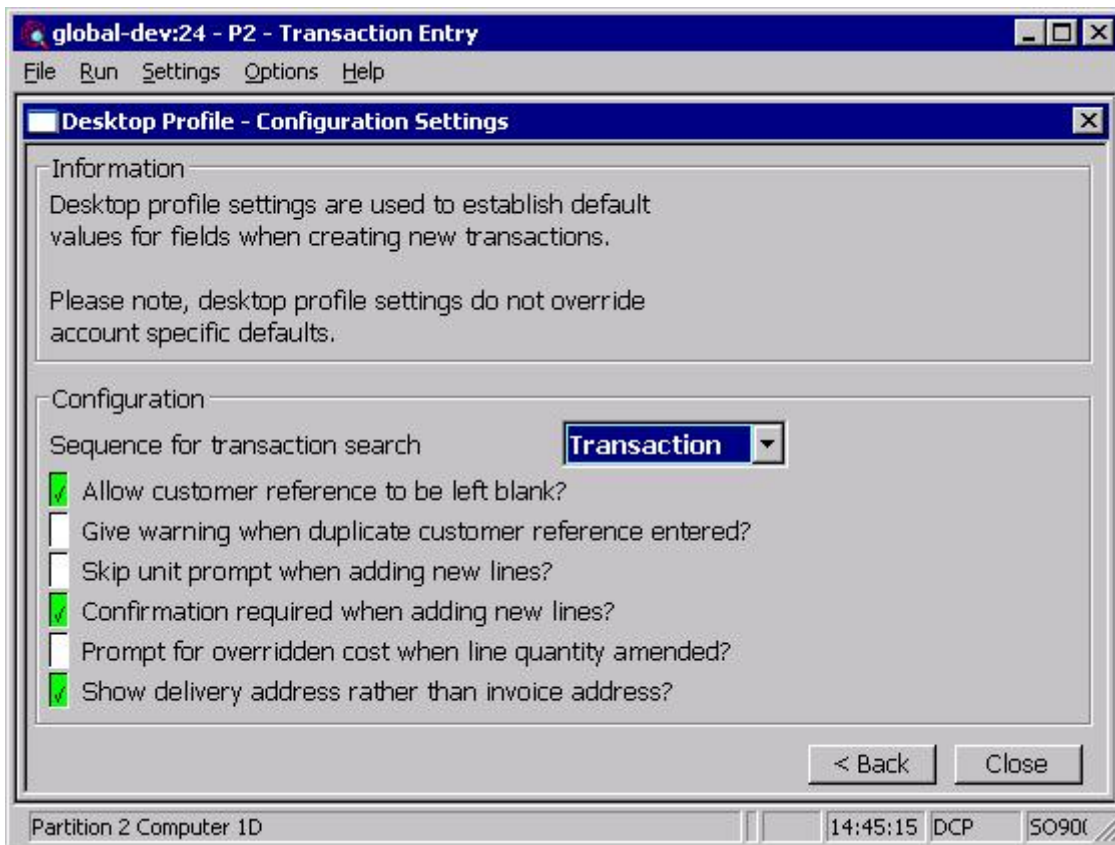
global-dev:24 - P2 - Transaction Entry

File Run Settings Options Help

Desktop Profile - Configuration Settings

Information

Desktop profile settings are used to establish default values for fields when creating new transactions.

Please note, desktop profile settings do not override account specific defaults.

Configuration

Sequence for transaction search Transaction

Allow customer reference to be left blank?

Give warning when duplicate customer reference entered?

Skip unit prompt when adding new lines?

Confirmation required when adding new lines?

Prompt for overridden cost when line quantity amended?

Show delivery address rather than invoice address?

< Back Close

Partition 2 Computer 1D 14:45:15 DCP SO90(